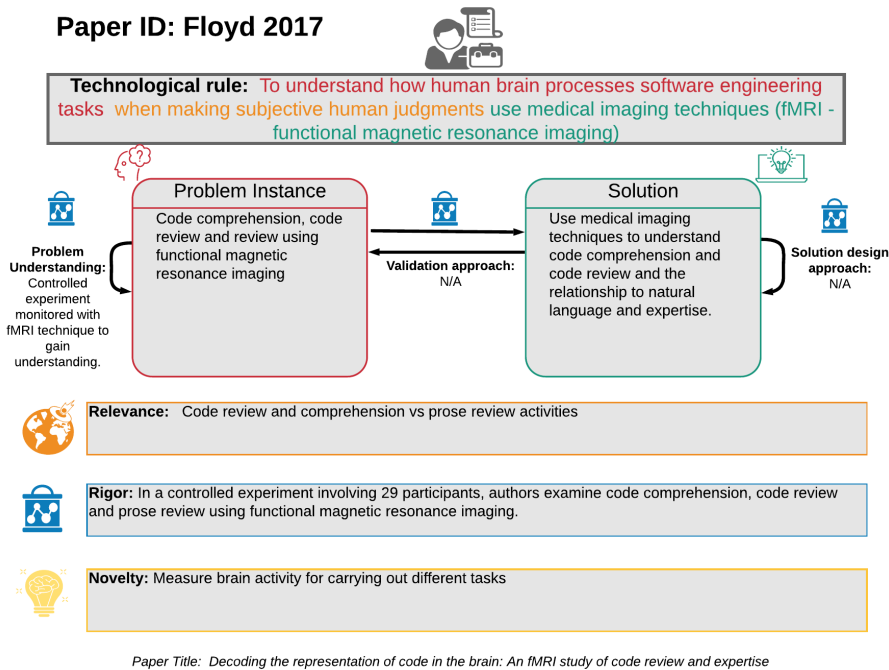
Paper ID: Floyd 2017

Technological rule: To understand how human brain processes software engineering tasks when making subjective human judgments use medical imaging techniques (fMRI - functional magnetic resonance imaging)

Problem Instance

Code comprehension, code review and review using functional magnetic resonance imaging

Solution

Use medical imaging techniques to understand code comprehension and code review and the relationship to natural language and expertise.

Problem Understanding: Controlled experiment monitored with fMRI technique to gain understanding.

Validation approach: N/A

Solution design approach: N/A

Relevance: Code review and comprehension vs prose review activities

Rigor: In a controlled experiment involving 29 participants, authors examine code comprehension, code review and prose review using functional magnetic resonance imaging.

Novelty: Measure brain activity for carrying out different tasks

Paper Title: Decoding the representation of code in the brain: An fMRI study of code review and expertise